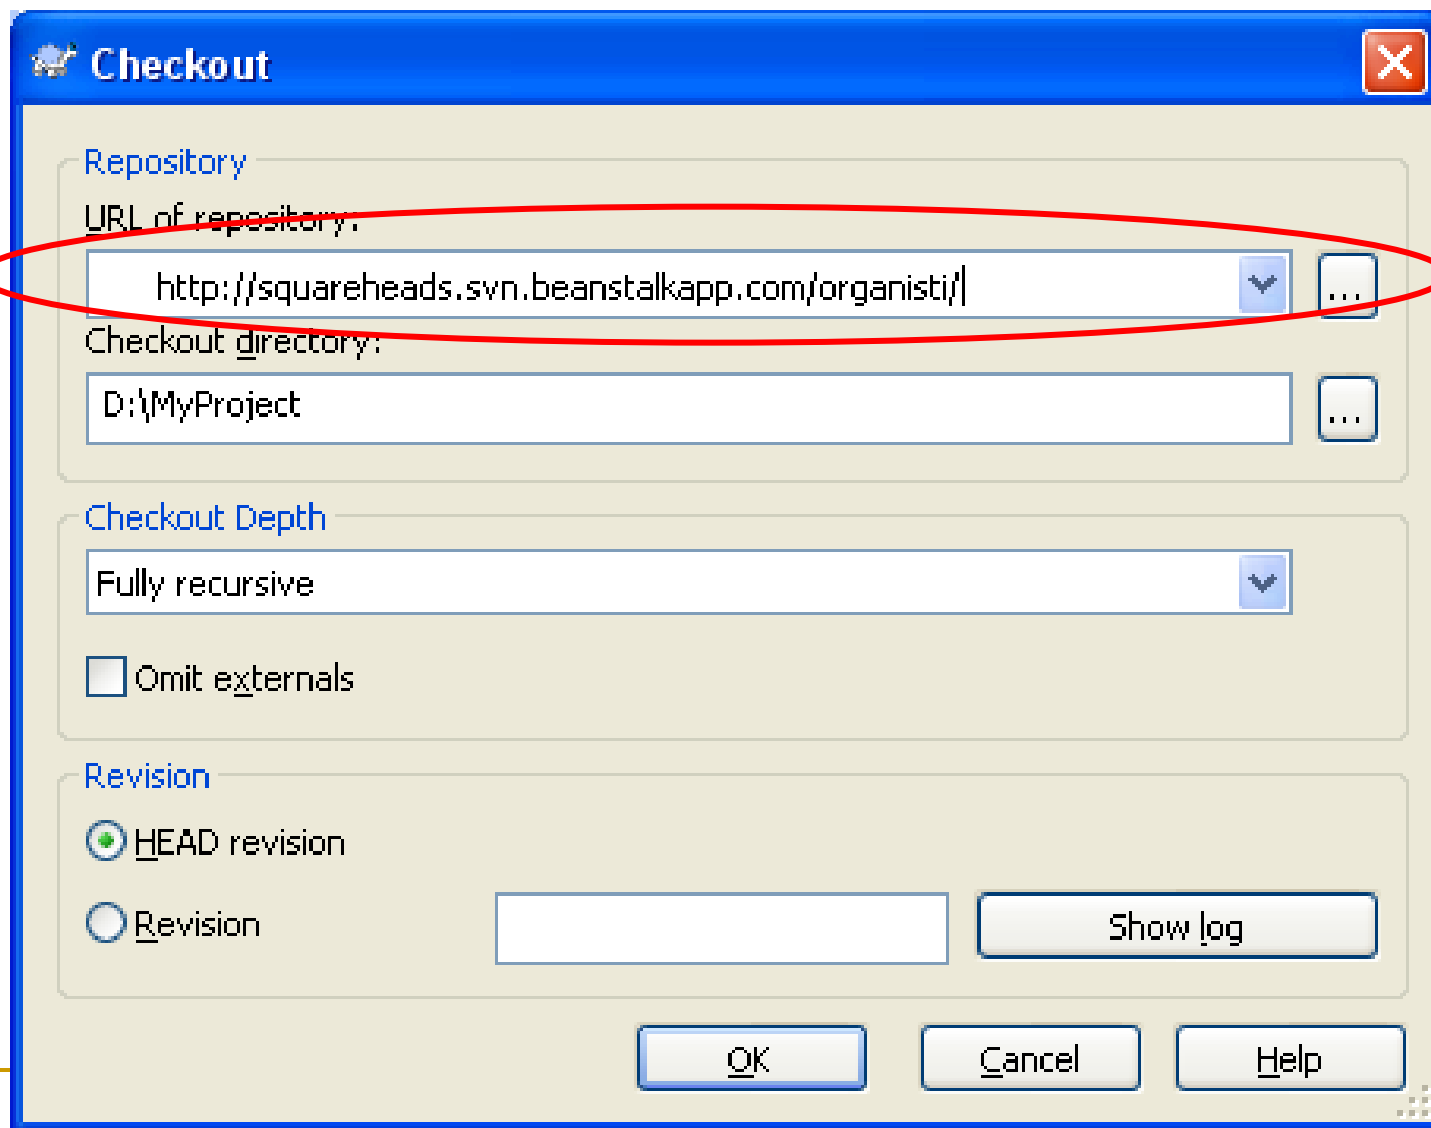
Checkout

Repository

URL of repository:

http://squareheads.svn.beanstalkapp.com/organisti/

...

Checkout directory:

D:\MyProject

...

Checkout Depth

Fully recursive

Omit externals

Revision

HEAD revision

Revision

Show log

OK

Cancel

Help